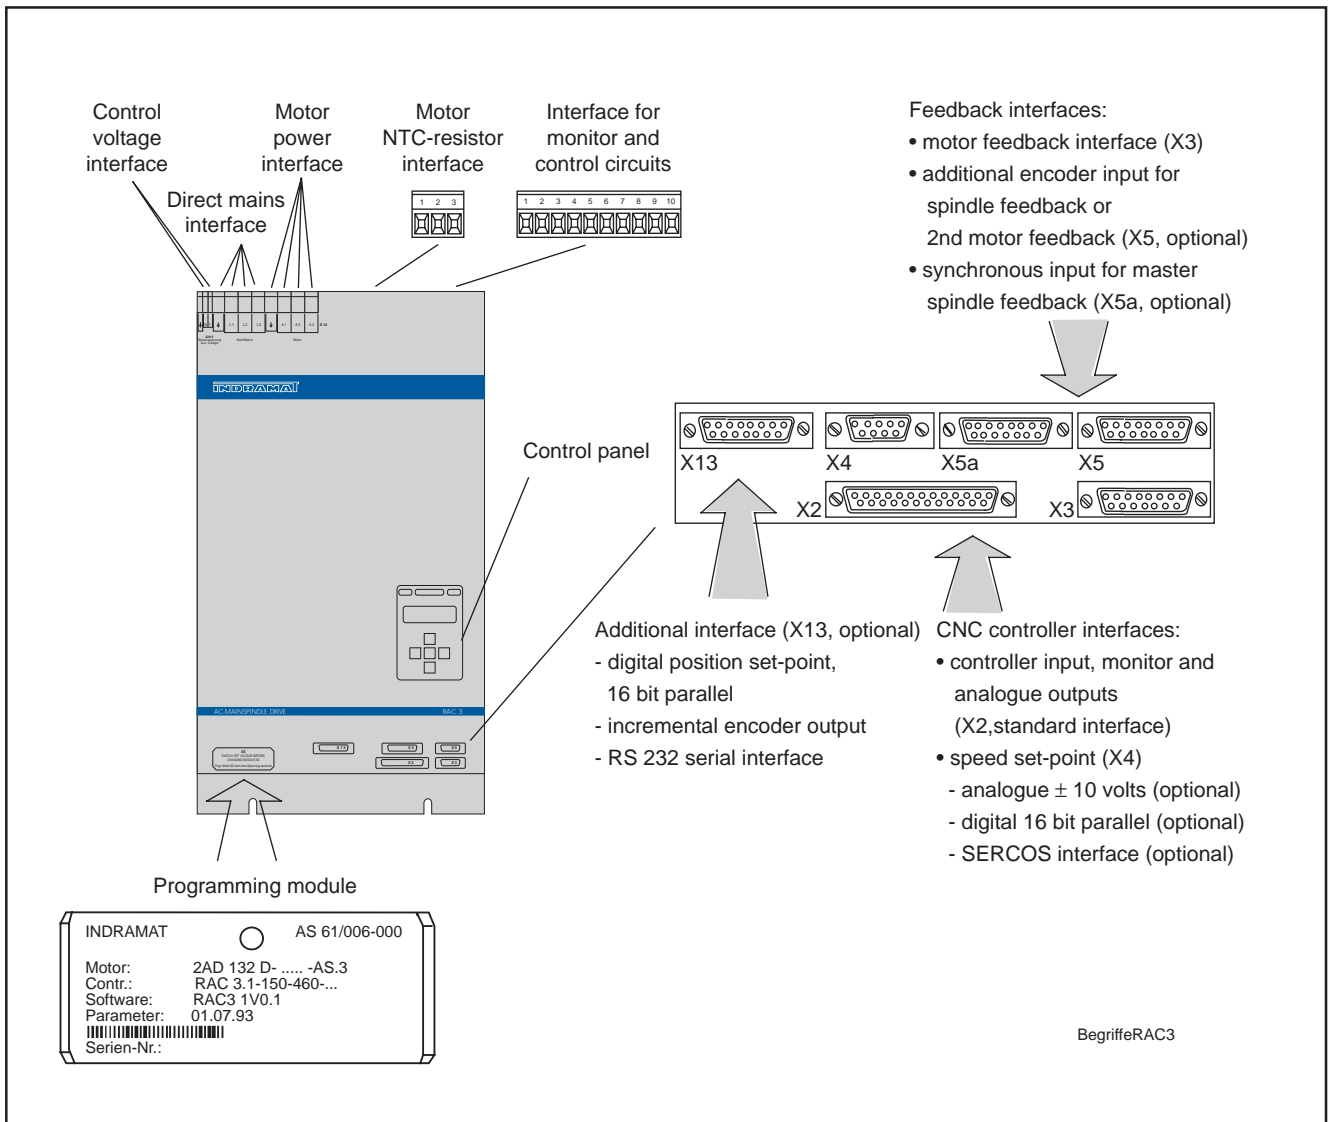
Control voltage interface

Direct mains interface

Motor power interface

Motor NTC-resistor interface

1 2 3

Interface for monitor and control circuits

1 2 3 4 5 6 7 8 9 10

Feedback interfaces:
• motor feedback interface (X3)
• additional encoder input for spindle feedback or 2nd motor feedback (X5, optional)
• synchronous input for master spindle feedback (X5a, optional)

INDRAMAT

Control panel

X13 X4 X5a X5
X2 X3

AC MAINSPINDLE DRIVE RAC 3

Additional interface (X13, optional)
- digital position set-point, 16 bit parallel
- incremental encoder output
- RS 232 serial interface

CNC controller interfaces:
• controller input, monitor and analogue outputs (X2,standard interface)
• speed set-point (X4)
- analogue ± 10 volts (optional)
- digital 16 bit parallel (optional)
- SERCOS interface (optional)

Programming module

INDRAMAT AS 61/006-000

Motor: 2AD 132 D- ..... -AS.3
Contr.: RAC 3.1-150-460-...
Software: RAC3 1V0.1
Parameter: 01.07.93
Serien-Nr.:

BegriffeRAC3